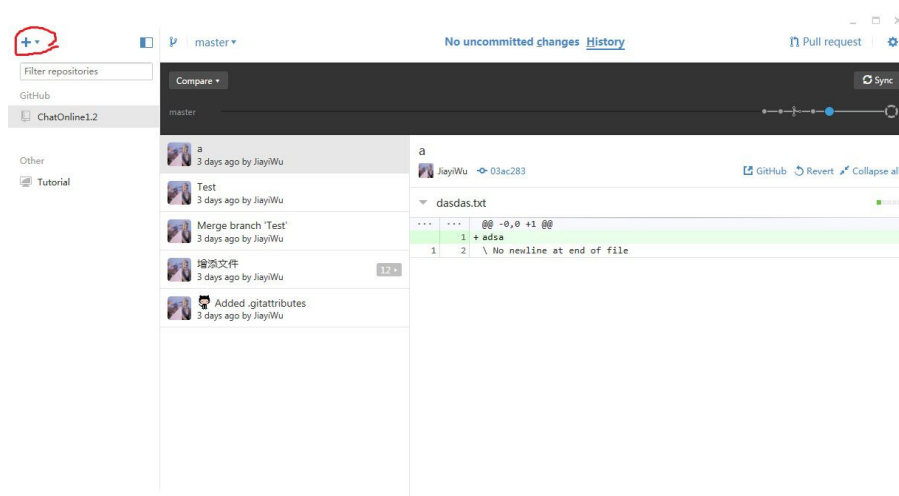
+ ▾

Filter repositories

GitHub

ChatOnline1.2

Other

Tutorial

master ▾

No uncommitted changes History

Pull request

Compare ▾

Sync

master

a
3 days ago by JiayiWu

Test
3 days ago by JiayiWu

Merge branch 'Test'
3 days ago by JiayiWu

增添文件
3 days ago by JiayiWu

12

Added .gitattributes
3 days ago by JiayiWu

a

JiayiWu 03ac283

GitHub Revert Collapse al

dasdas.txt

| ... | ... | @@ -0,0 +1 @@ |
|---|---|---|
| | 1 | + adsa |
| 1 | 2 | \ No newline at end of file |